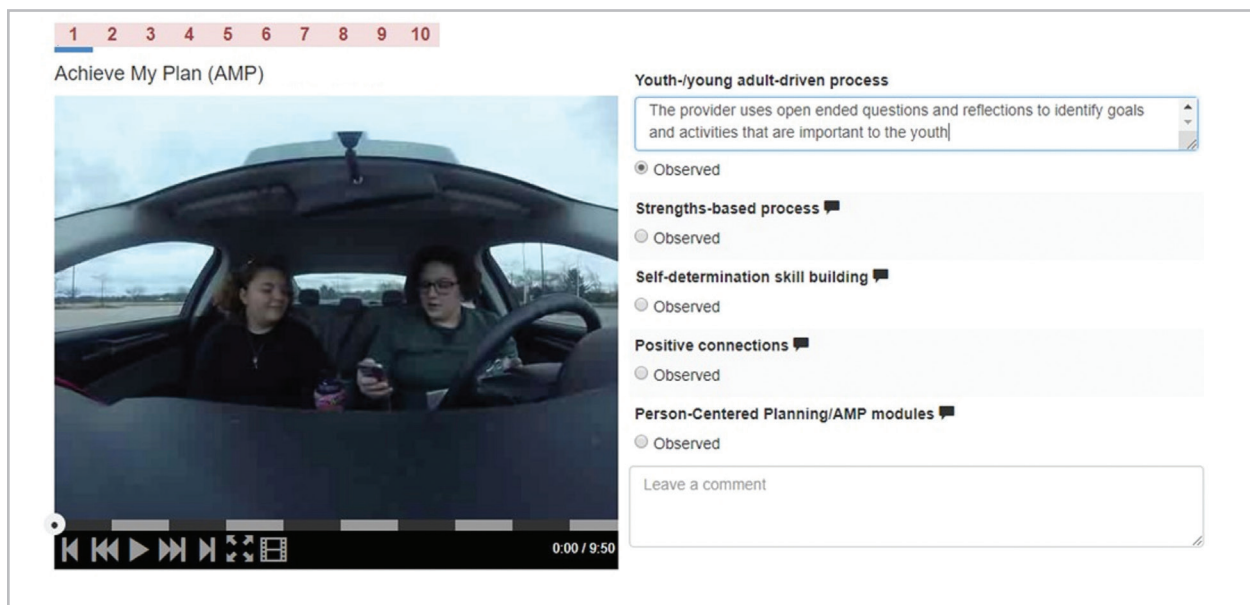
1 2 3 4 5 6 7 8 9 10

Achieve My Plan (AMP)

0:00 / 9:50

Youth-/young adult-driven process

The provider uses open ended questions and reflections to identify goals and activities that are important to the youth

Observed

Strengths-based process

Observed

Self-determination skill building

Observed

Positive connections

Observed

Person-Centered Planning/AMP modules

Observed

Leave a comment